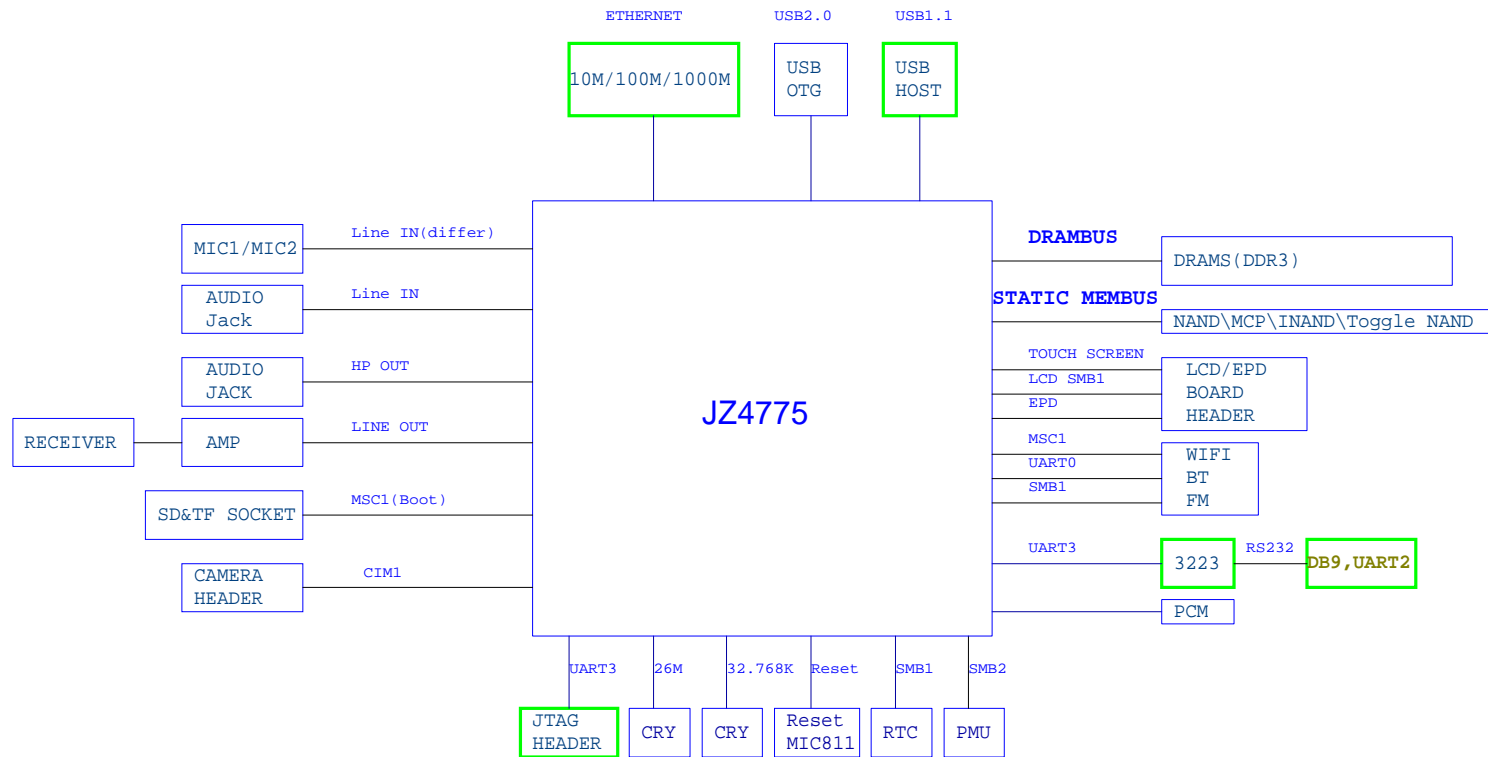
ETHERNET
USB2.0
USB1.1

10M/100M/1000M
USB OTG
USB HOST

MIC1/MIC2
Line IN(differ)

AUDIO Jack
Line IN

AUDIO JACK
HP OUT

RECEIVER
AMP
LINE OUT

SD&TF SOCKET
MSC1(Boot)

CAMERA HEADER
CIM1

JZ4775

DRAMBUS
DRAMS(DDR3)

STATIC MEMBUS
NAND\MCP\INAND\Toggle NAND

TOUCH SCREEN
LCD SMB1
EPD
LCD/EPD BOARD HEADER

MSC1
UART0
SMB1
WIFI BT FM

UART3
3223
RS232
DB9,UART2

PCM

UART3
26M
32.768K
Reset
SMB1
SMB2

JTAG HEADER
CRY
CRY
Reset MIC811
RTC
PMU